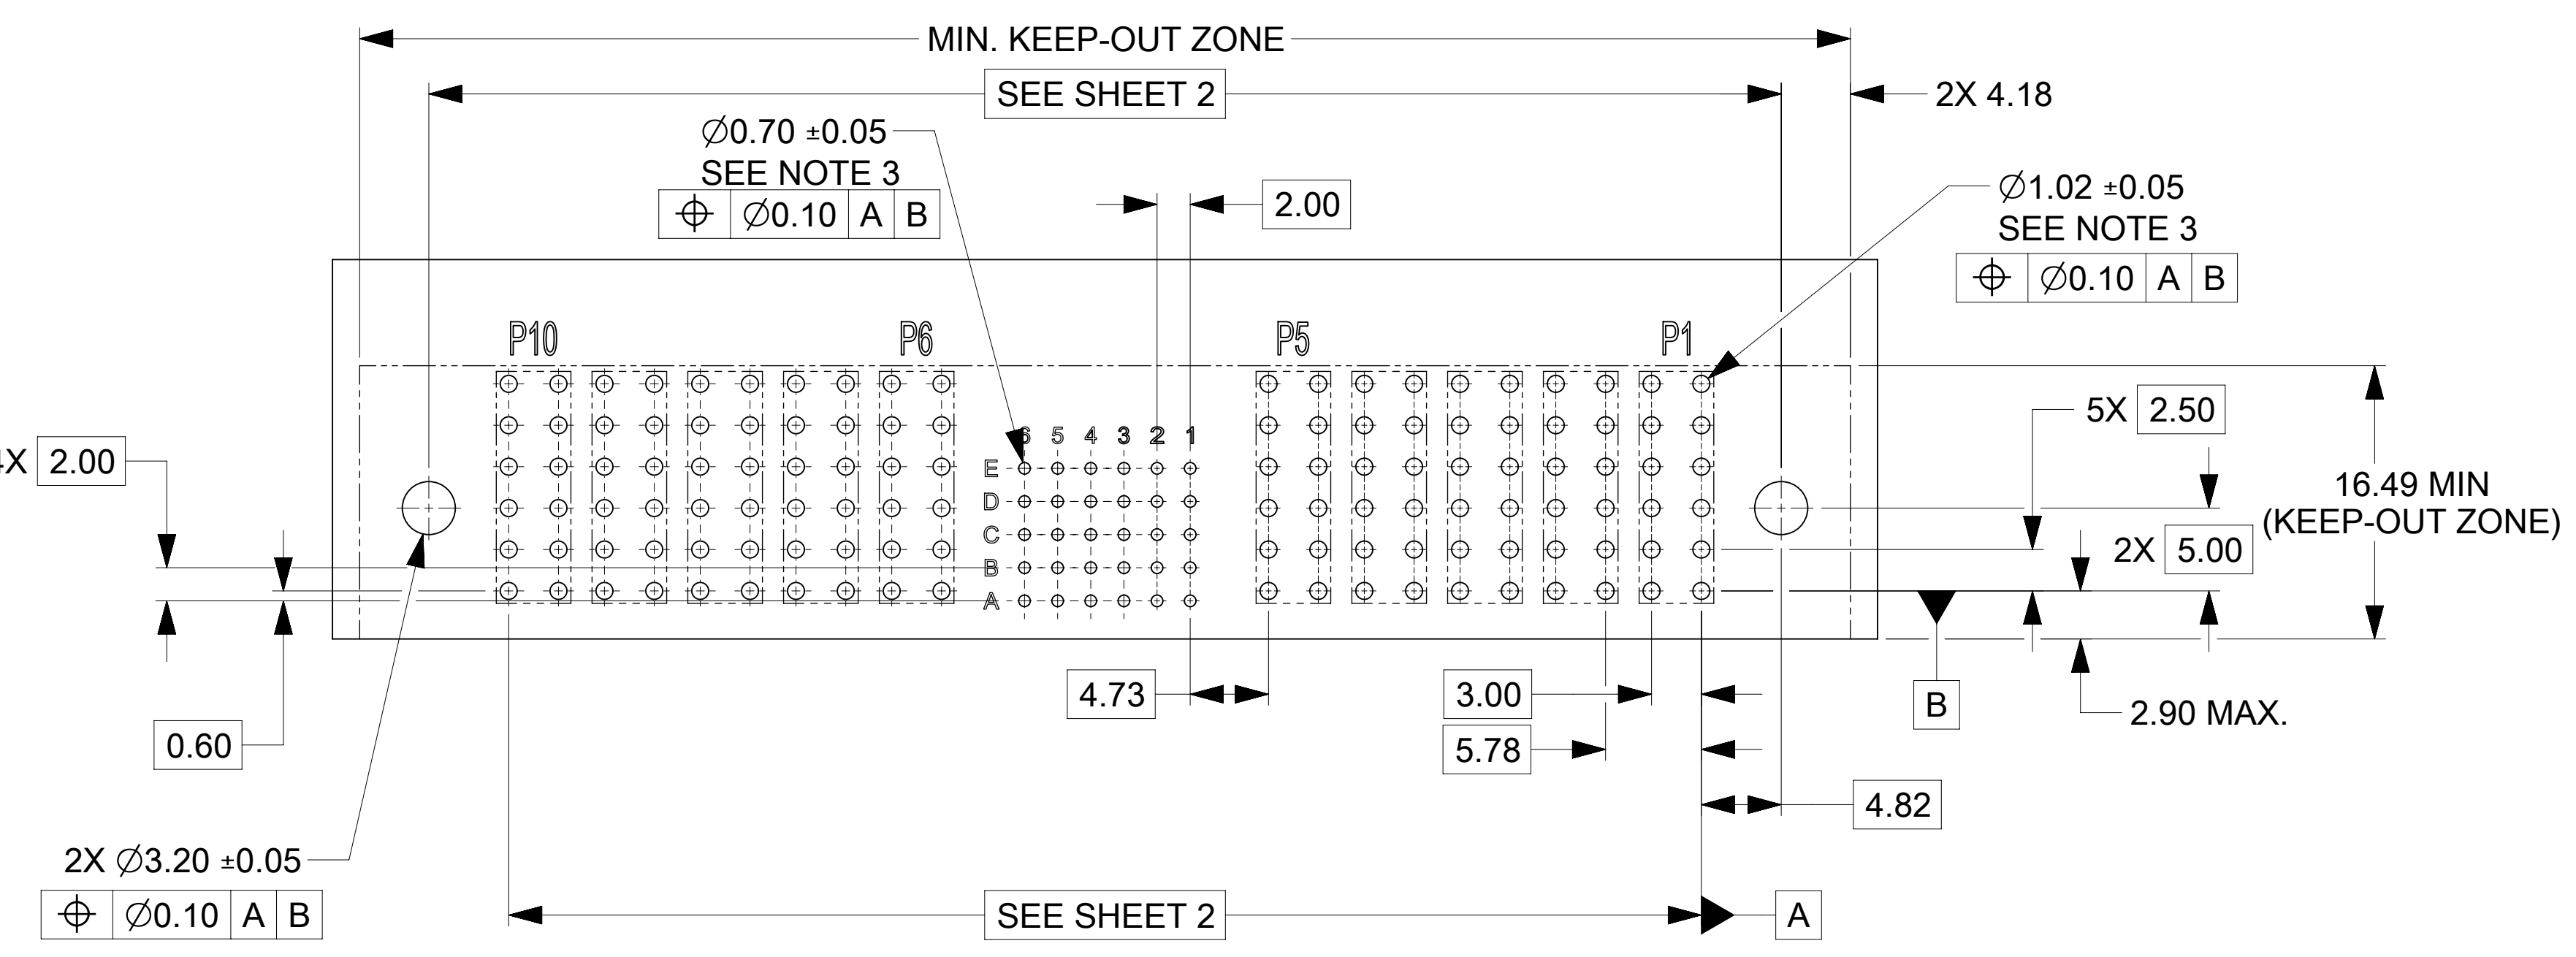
MIN. KEEP-OUT ZONE

SEE SHEET 2

2X 4.18

$\varnothing$0.70 ±0.05
SEE NOTE 3

| ⌖ | $\varnothing$0.10 | A | B |
|---|---|---|---|

2.00

$\varnothing$1.02 ±0.05
SEE NOTE 3

| ⌖ | $\varnothing$0.10 | A | B |
|---|---|---|---|

P10
P6
P5
P1

6 5 4 3 2 1
E
D
C
B
A

4X 2.00

5X 2.50

16.49 MIN
(KEEP-OUT ZONE)

2X 5.00

0.60

4.73

3.00

5.78

B

2.90 MAX.

4.82

2X $\varnothing$3.20 ±0.05

| ⌖ | $\varnothing$0.10 | A | B |
|---|---|---|---|

SEE SHEET 2

A